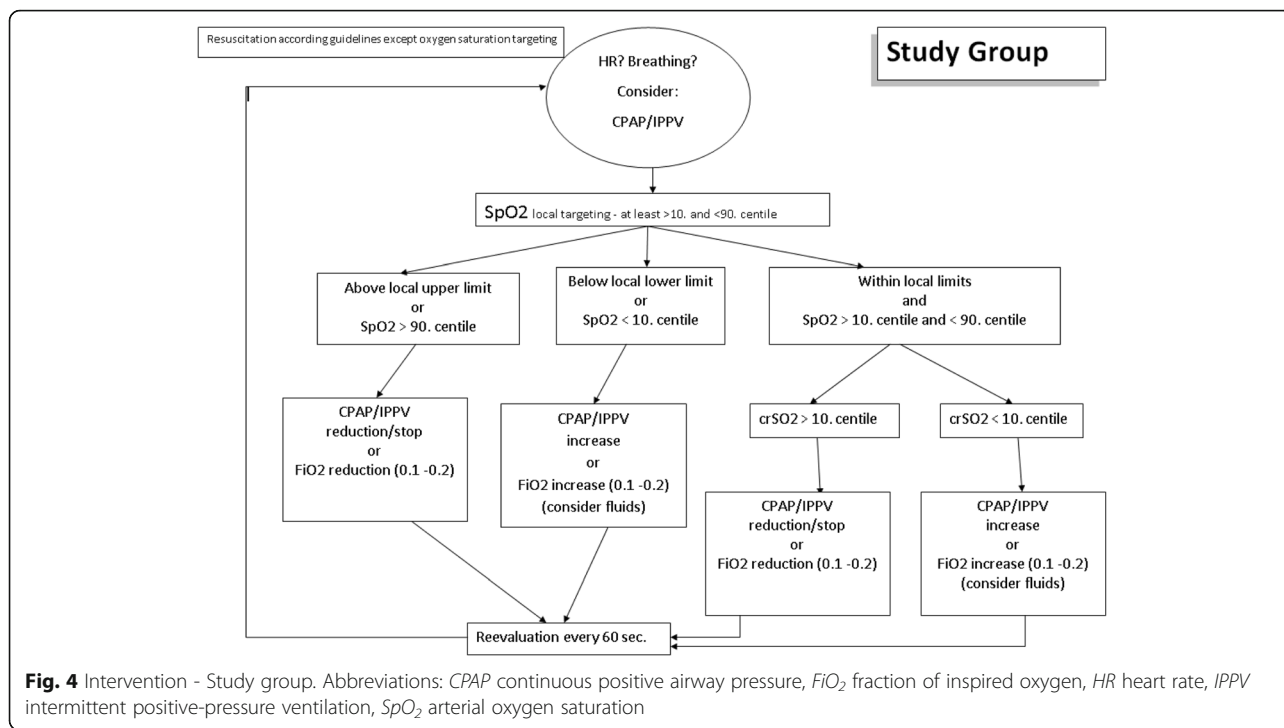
Resuscitation according guidelines except oxygen saturation targeting

Study Group

HR? Breathing?

Consider:

CPAP/IPPV

SpO2 local targeting - at least >10. and <90. centile

Above local upper limit
or
SpO2 > 90. centile

Below local lower limit
or
SpO2 < 10. centile

Within local limits
and
SpO2 > 10. centile and < 90. centile

CPAP/IPPV
reduction/stop
or
FiO2 reduction (0.1 -0.2)

CPAP/IPPV
increase
or
FiO2 increase (0.1 -0.2)
(consider fluids)

crSO2 > 10. centile

crSO2 < 10. centile

CPAP/IPPV
reduction/stop
or
FiO2 reduction (0.1 -0.2)

CPAP/IPPV
increase
or
FiO2 increase (0.1 -0.2)
(consider fluids)

Reevaluation every 60 sec.

**Fig. 4** Intervention - Study group. Abbreviations: *CPAP* continuous positive airway pressure, *$FiO_2$* fraction of inspired oxygen, *HR* heart rate, *IPPV* intermittent positive-pressure ventilation, *$SpO_2$* arterial oxygen saturation